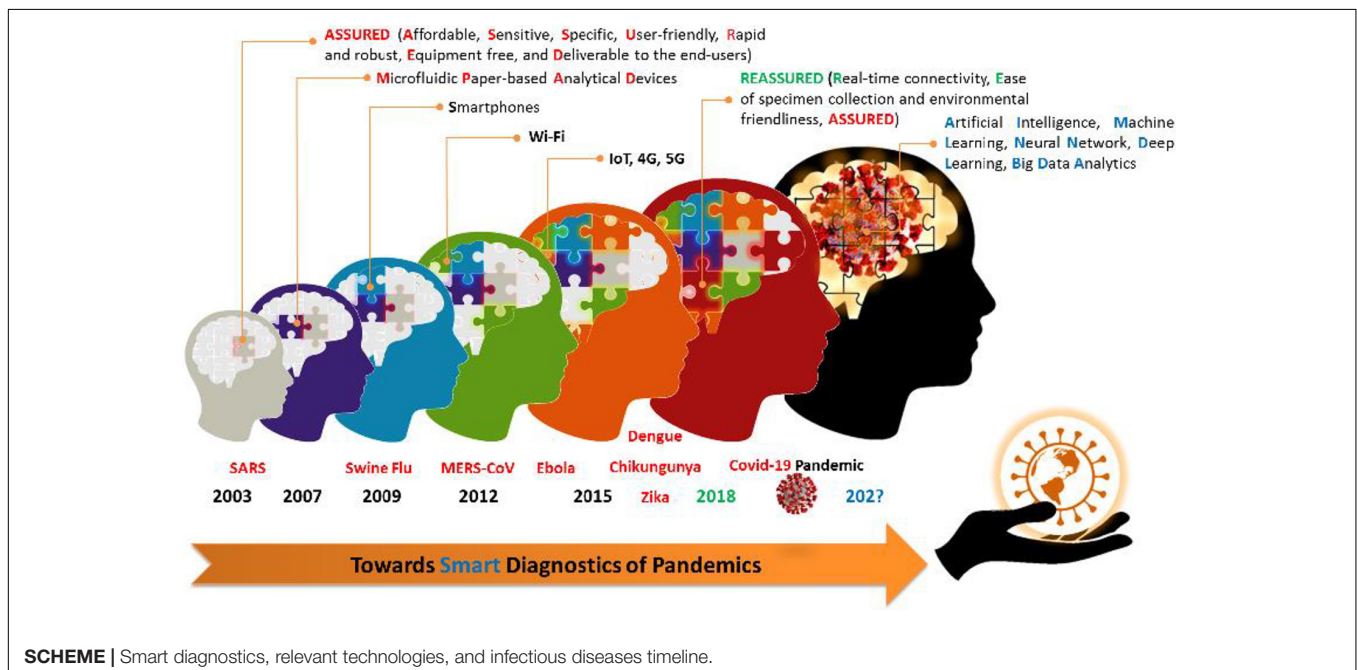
ASSURED (Affordable, Sensitive, Specific, User-friendly, Rapid and robust, Equipment free, and Deliverable to the end-users)

Microfluidic Paper-based Analytical Devices

Smartphones

Wi-Fi

IoT, 4G, 5G

REASSURED (Real-time connectivity, Ease of specimen collection and environmental friendliness, ASSURED)

Artificial Intelligence, Machine Learning, Neural Network, Deep Learning, Big Data Analytics

Dengue

SARS
2003
2007
Swine Flu
2009
MERS-CoV
2012
Ebola
2015
Chikungunya
Zika
2018
Covid-19 Pandemic
202?

Towards Smart Diagnostics of Pandemics

SCHEME | Smart diagnostics, relevant technologies, and infectious diseases timeline.